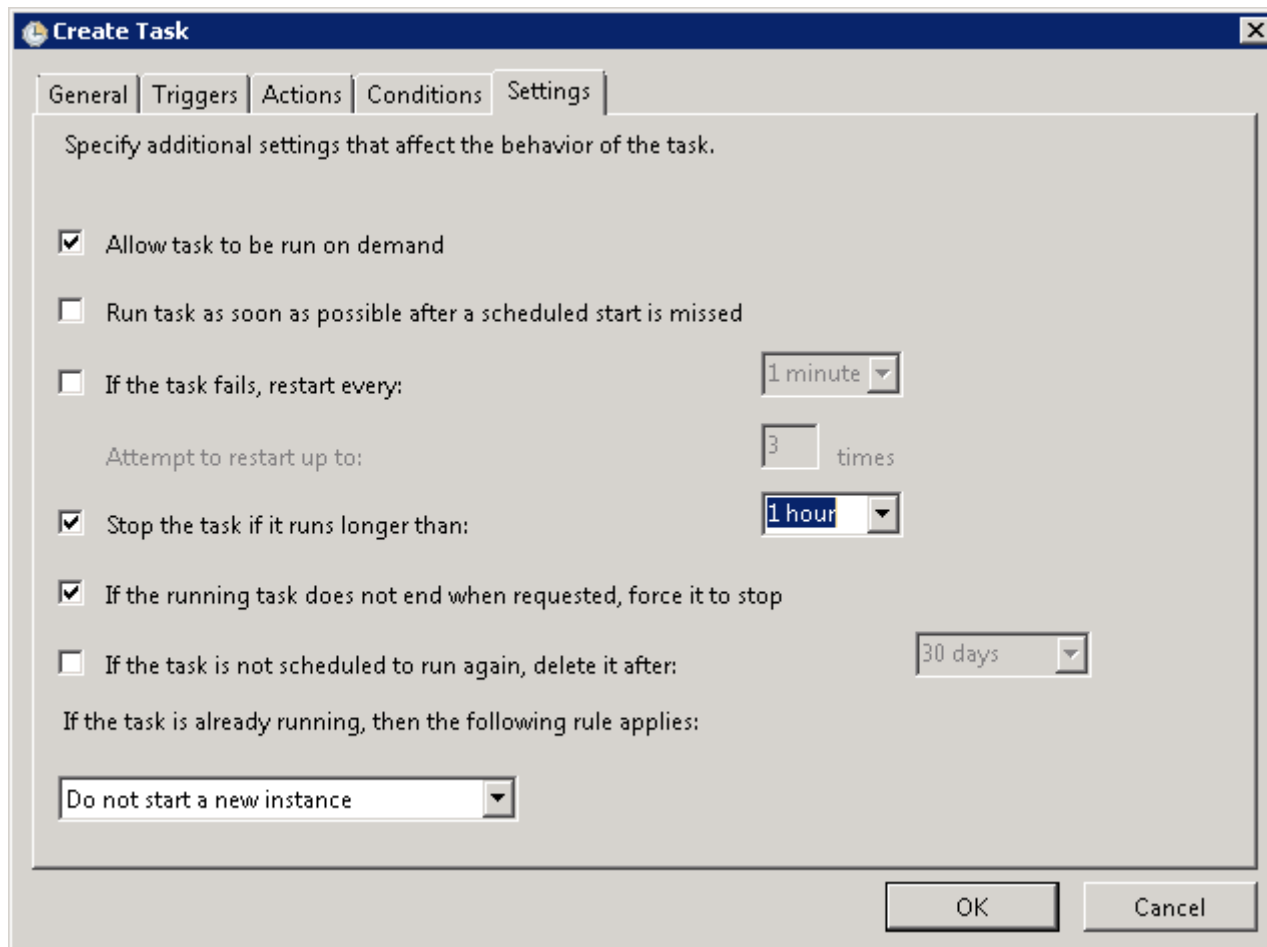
Create Task

General | Triggers | Actions | Conditions | Settings

Specify additional settings that affect the behavior of the task.

Allow task to be run on demand

Run task as soon as possible after a scheduled start is missed

If the task fails, restart every: 1 minute

Attempt to restart up to: 3 times

Stop the task if it runs longer than: 1 hour

If the running task does not end when requested, force it to stop

If the task is not scheduled to run again, delete it after: 30 days

If the task is already running, then the following rule applies:

Do not start a new instance

OK Cancel